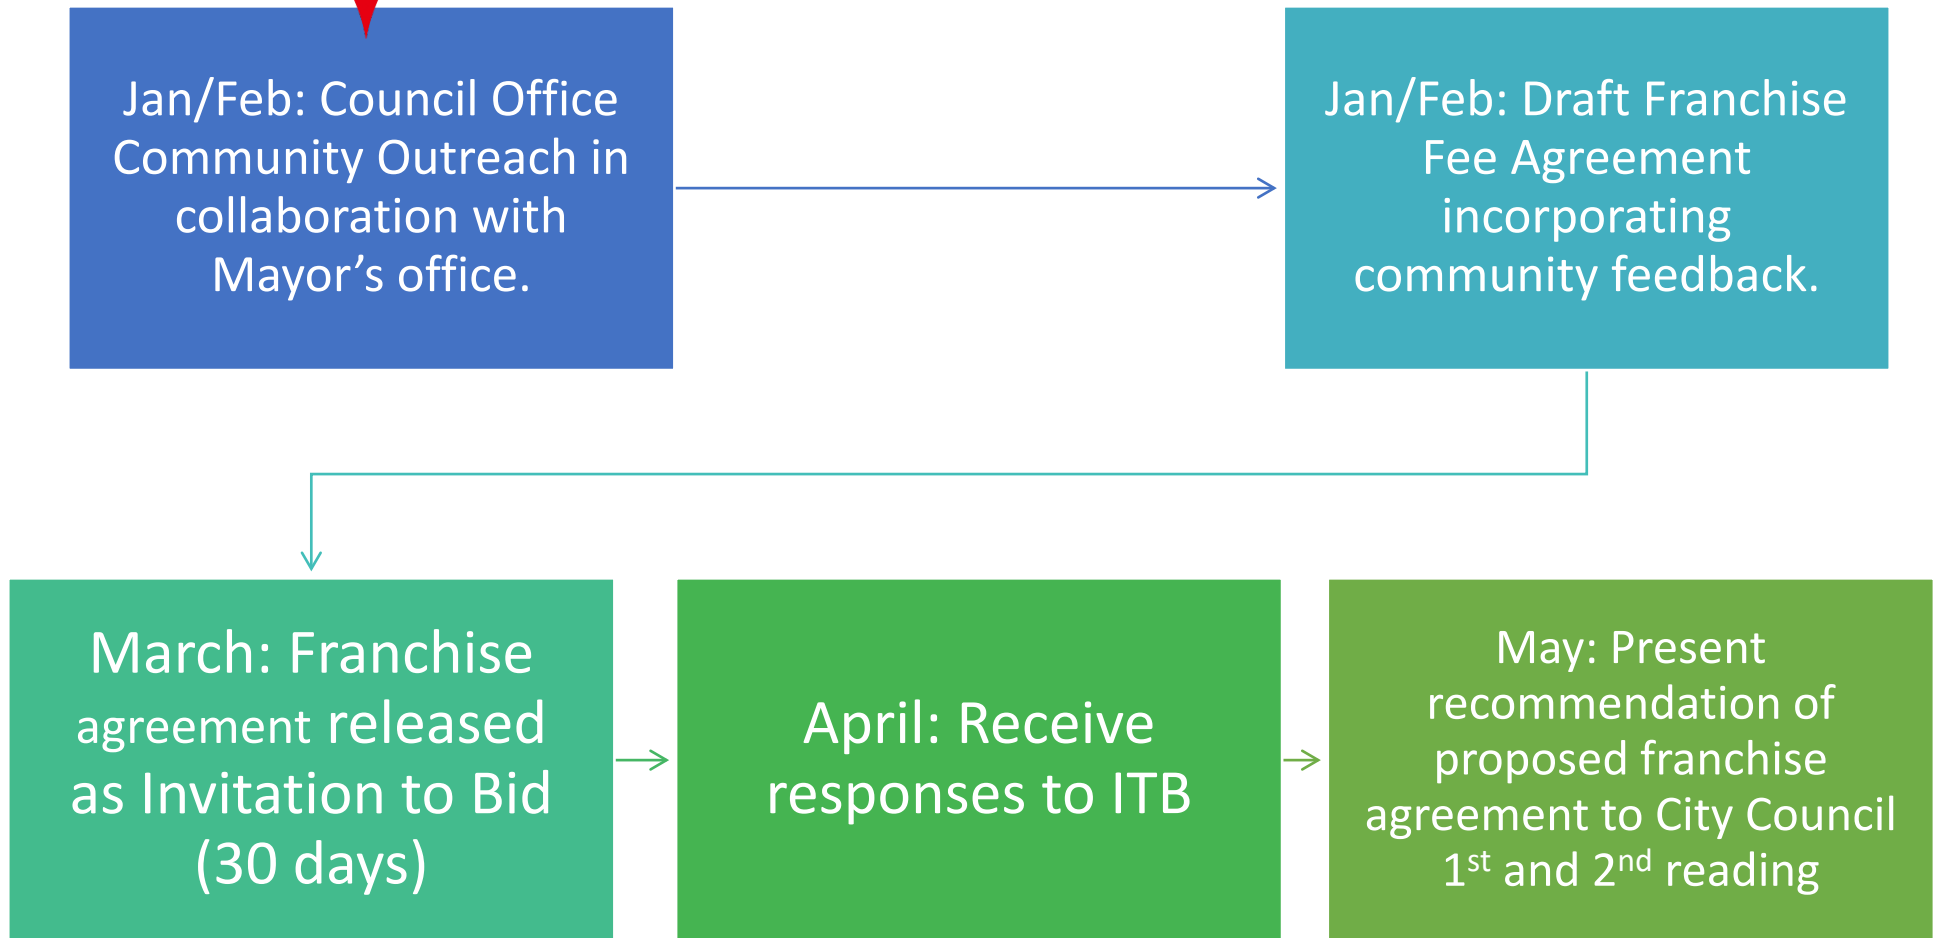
Jan/Feb: Council Office Community Outreach in collaboration with Mayor’s office.

Jan/Feb: Draft Franchise Fee Agreement incorporating community feedback.

March: Franchise agreement released as Invitation to Bid (30 days)

April: Receive responses to ITB

May: Present recommendation of proposed franchise agreement to City Council 1$^{st}$ and 2$^{nd}$ reading